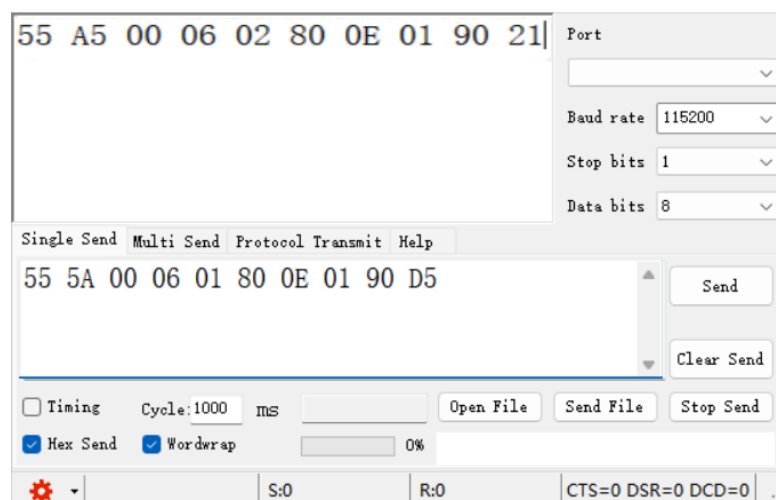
55 A5 00 06 02 80 0E 01 90 21

Port

Baud rate 115200

Stop bits 1

Data bits 8

Single Send Multi Send Protocol Transmit Help

55 5A 00 06 01 80 0E 01 90 D5

Send

Clear Send

Timing Cycle: 1000 ms Open File Send File Stop Send

Hex Send Wordwrap 0%

S:0 R:0 CTS=0 DSR=0 DCD=0